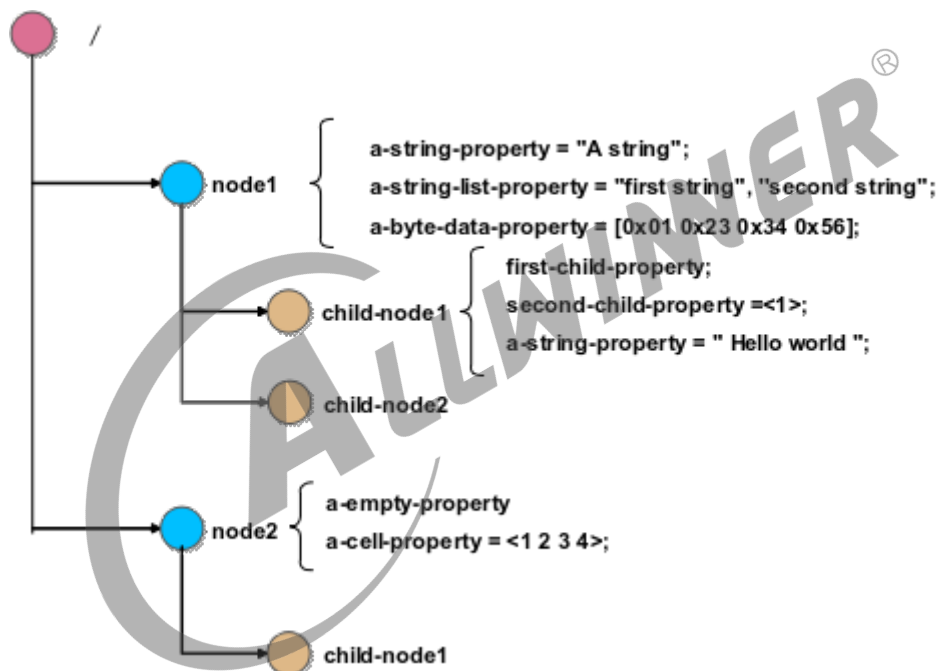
/

node1

a-string-property = "A string";

a-string-list-property = "first string", "second string";

a-byte-data-property = [0x01 0x23 0x34 0x56];

child-node1

first-child-property;

second-child-property =<1>;

a-string-property = " Hello world ";

child-node2

node2

a-empty-property

a-cell-property = <1 2 3 4>;

child-node1

ALLWINNER®